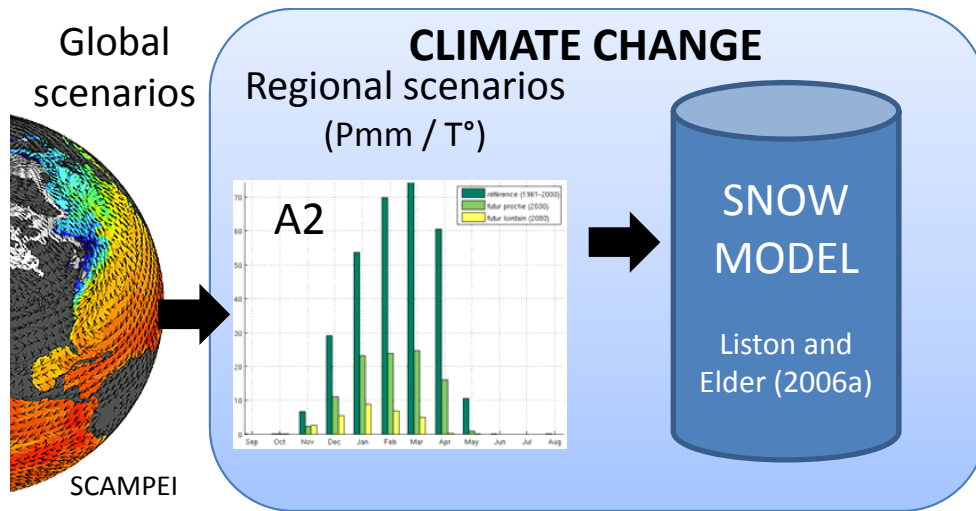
Global scenarios

CLIMATE CHANGE

Regional scenarios
(Pmm / T°)

A2

référence (1961-2000)
futur proche (2030)
futur lointain (2080)

70
60
50
40
30
20
10
0

Sep Oct Nov Dec Jan Feb Mar Apr May Jun Jul Aug

SNOW MODEL

Liston and Elder (2006a)

SCAMPEI